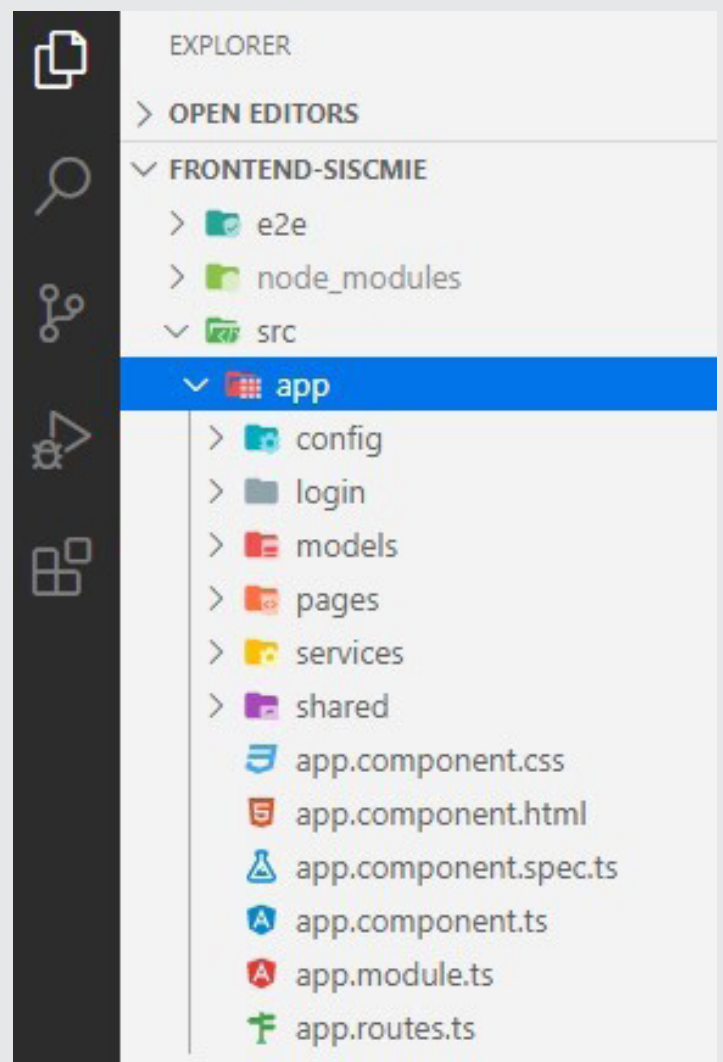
EXPLORER

> OPEN EDITORS

∨ FRONTEND-SISCMIE

> e2e

> node_modules

∨ src

∨ app

> config

> login

> models

> pages

> services

> shared

app.component.css

app.component.html

app.component.spec.ts

app.component.ts

app.module.ts

app.routes.ts